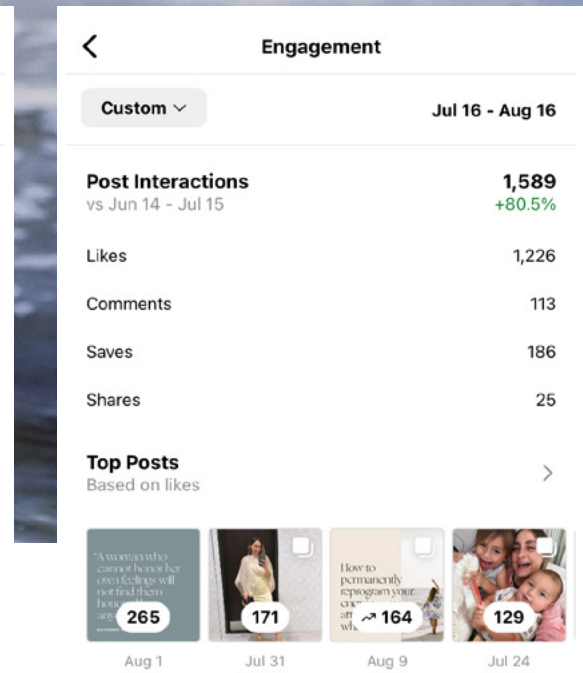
Engagement

Custom

Jul 16 - Aug 16

Post Interactions
vs Jun 14 - Jul 15

1,589
+80.5%

Likes 1,226

Comments 113

Saves 186

Shares 25

Top Posts
Based on likes

"A woman who cannot honor her own feelings will not find them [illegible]

265

171

How to permanently reprogram your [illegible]

164

129

Aug 1

Jul 31

Aug 9

Jul 24